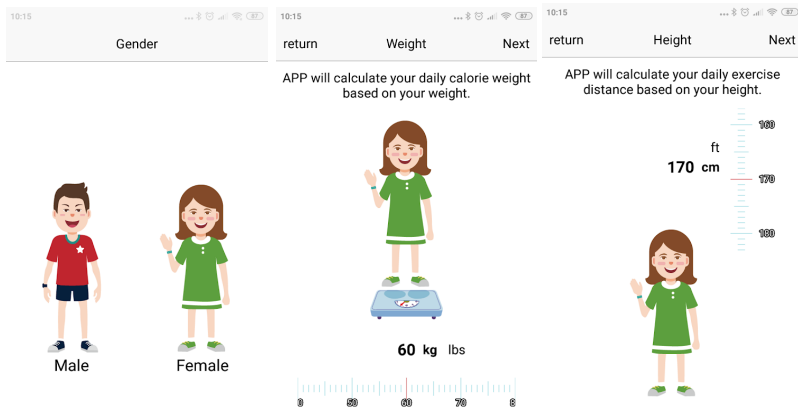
10:15
87

Gender

Male

Female

10:15
87

return
Weight
Next

APP will calculate your daily calorie weight based on your weight.

60 kg lbs

0 50 60 70 8

10:15
87

return
Height
Next

APP will calculate your daily exercise distance based on your height.

ft
170 cm

160
170
180